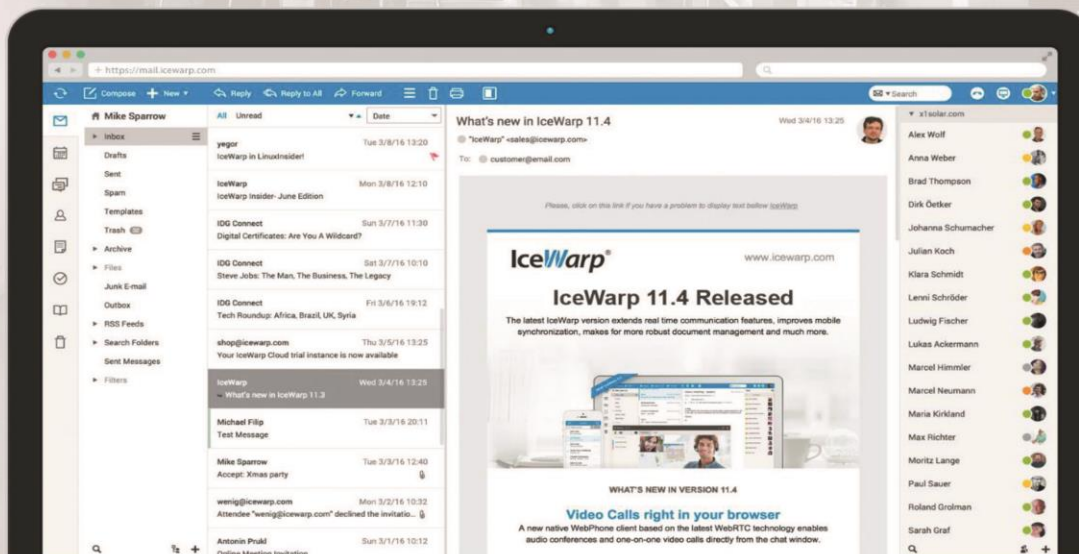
https://mail.icewarp.com

Compose New Reply Reply to All Forward

Search

Mike Sparrow

Inbox

Drafts

Sent

Spam

Templates

Trash

Archive

Files

Junk E-mail

Outbox

RSS Feeds

Search Folders

Sent Messages

Filters

All Unread Date

yegor Tue 3/8/16 13:20
IceWarp in LinuxInsider!

IceWarp Mon 3/8/16 12:10
IceWarp Insider- June Edition

IDG Connect Sun 3/7/16 11:30
Digital Certificates: Are You A Wildcard?

IDG Connect Sat 3/7/16 10:10
Steve Jobs: The Man, The Business, The Legacy

IDG Connect Fri 3/6/16 19:12
Tech Roundup: Africa, Brazil, UK, Syria

shop@icewarp.com Thu 3/5/16 13:25
Your IceWarp Cloud trial instance is now available

IceWarp Wed 3/4/16 13:25
What's new in IceWarp 11.3

Michael Filip Tue 3/3/16 20:11
Test Message

Mike Sparrow Tue 3/3/16 12:40
Accept: Xmas party

wenig@icewarp.com Mon 3/2/16 10:32
Attendee "wenig@icewarp.com" declined the invitatio...

Antonin Pruld Sun 3/1/16 10:12
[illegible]

What's new in IceWarp 11.4

Wed 3/4/16 13:25

"IceWarp" <sales@icewarp.com>

To: customer@email.com

Please, click on this link if you have a problem to display text bellow IceWarp

IceWarp®

www.icewarp.com

IceWarp 11.4 Released

The latest IceWarp version extends real time communication features, improves mobile synchronization, makes for more robust document management and much more.

WHAT'S NEW IN VERSION 11.4

Video Calls right in your browser

A new native WebPhone client based on the latest WebRTC technology enables audio conferences and one-on-one video calls directly from the chat window.

x1solar.com

Alex Wolf

Anna Weber

Brad Thompson

Dirk Oetker

Johanna Schumacher

Julian Koch

Klara Schmidt

Lenni Schröder

Ludwig Fischer

Lukas Ackermann

Marcel Himmler

Marcel Neumann

Maria Kirkland

Max Richter

Moritz Lange

Paul Sauer

Roland Grolman

Sarah Graf